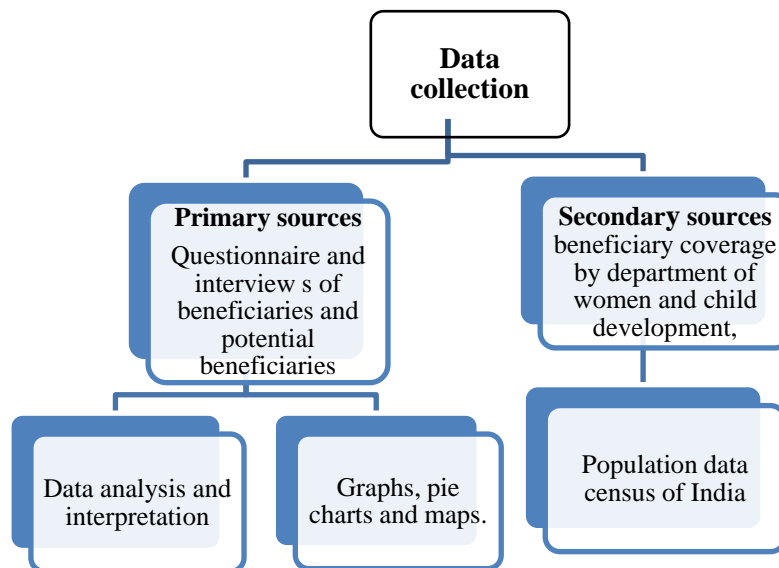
Data collection

Primary sources
Questionnaire and interview s of beneficiaries and potential beneficiaries

Secondary sources
beneficiary coverage by department of women and child development,

Data analysis and interpretation

Graphs, pie charts and maps.

Population data census of India